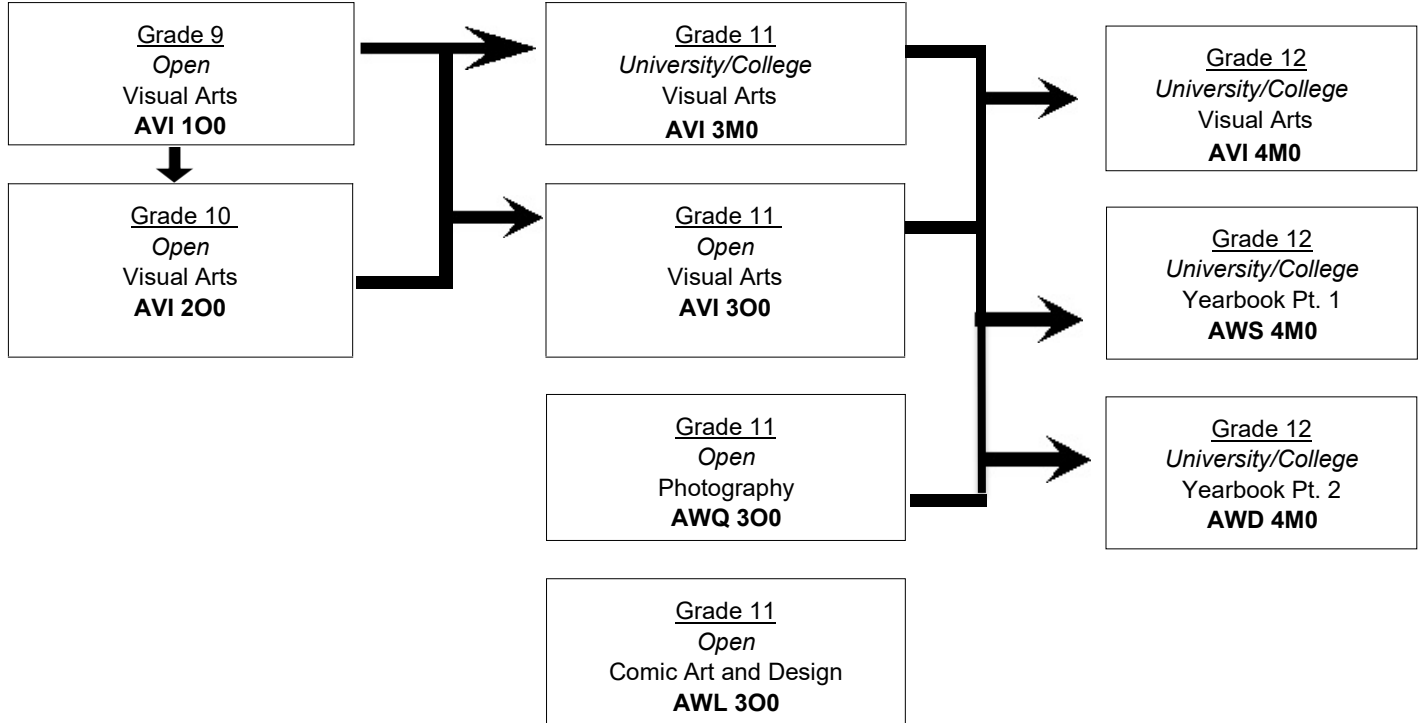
Grade 9
Open
Visual Arts
AVI 1O0

Grade 10
Open
Visual Arts
AVI 2O0

Grade 11
University/College
Visual Arts
AVI 3M0

Grade 11
Open
Visual Arts
AVI 3O0

Grade 11
Open
Photography
AWQ 3O0

Grade 11
Open
Comic Art and Design
AWL 3O0

Grade 12
University/College
Visual Arts
AVI 4M0

Grade 12
University/College
Yearbook Pt. 1
AWS 4M0

Grade 12
University/College
Yearbook Pt. 2
AWD 4M0